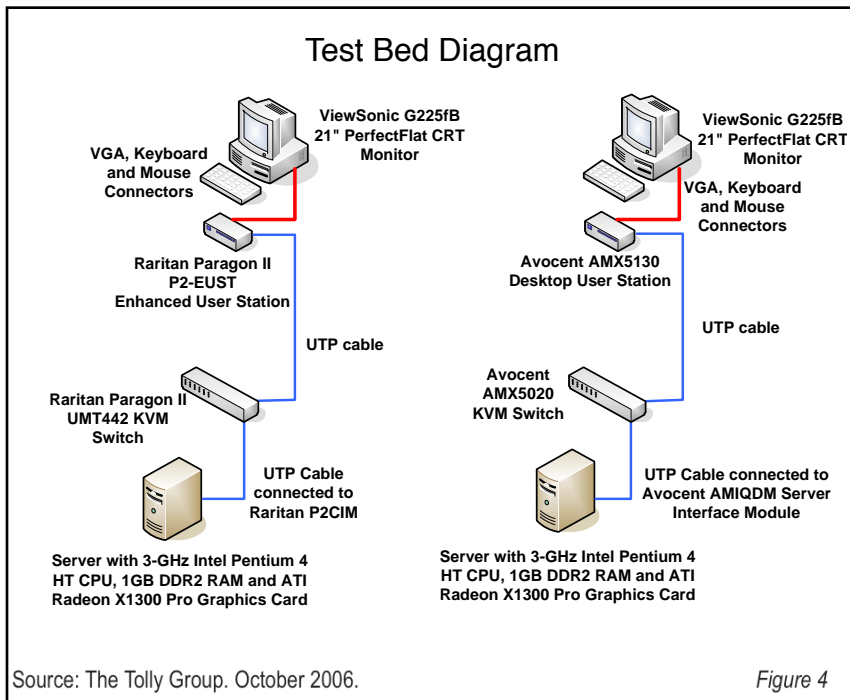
Test Bed Diagram

ViewSonic G225fB 21" PerfectFlat CRT Monitor

VGA, Keyboard and Mouse Connectors

Raritan Paragon II P2-EUST Enhanced User Station

UTP cable

Raritan Paragon II UMT442 KVM Switch

UTP Cable connected to Raritan P2CIM

Server with 3-GHz Intel Pentium 4 HT CPU, 1GB DDR2 RAM and ATI Radeon X1300 Pro Graphics Card

ViewSonic G225fB 21" PerfectFlat CRT Monitor

VGA, Keyboard and Mouse Connectors

Avocent AMX5130 Desktop User Station

UTP cable

Avocent AMX5020 KVM Switch

UTP Cable connected to Avocent AMIQDM Server Interface Module

Server with 3-GHz Intel Pentium 4 HT CPU, 1GB DDR2 RAM and ATI Radeon X1300 Pro Graphics Card

Source: The Tolly Group. October 2006.

Figure 4